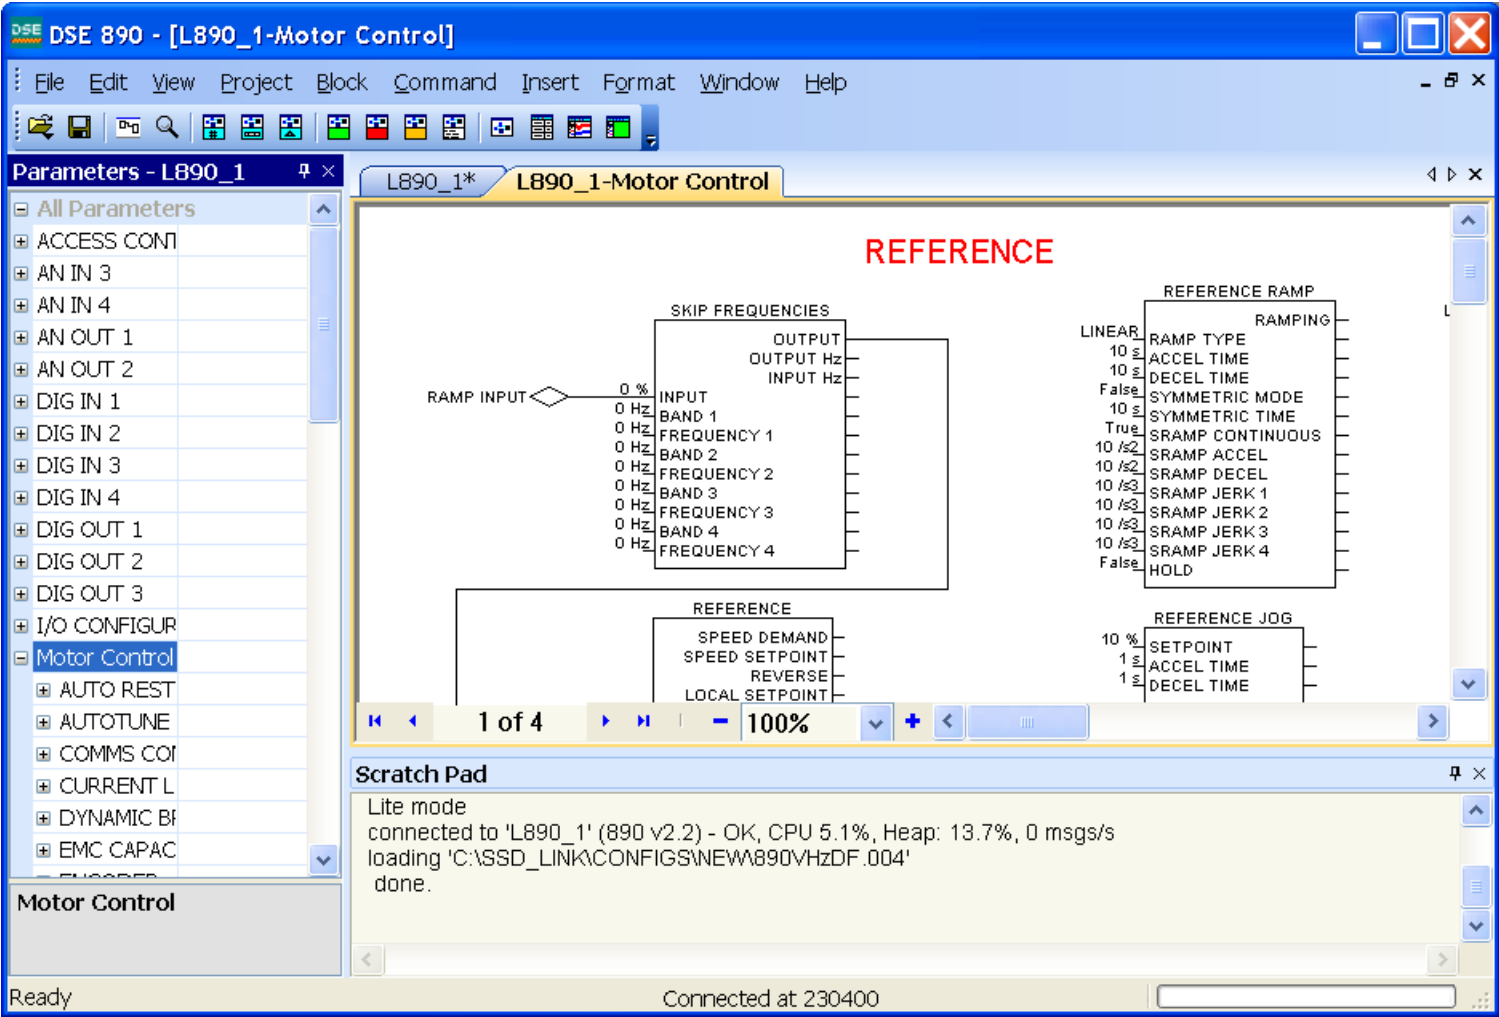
DSE 890 - [L890_1-Motor Control]

File Edit View Project Block Command Insert Format Window Help

Parameters - L890_1

All Parameters
ACCESS CONT
AN IN 3
AN IN 4
AN OUT 1
AN OUT 2
DIG IN 1
DIG IN 2
DIG IN 3
DIG IN 4
DIG OUT 1
DIG OUT 2
DIG OUT 3
I/O CONFIGUR
Motor Control
AUTO REST
AUTOTUNE
COMMS COI
CURRENT L
DYNAMIC BI
EMC CAPAC

Motor Control

L890_1*
L890_1-Motor Control

REFERENCE

SKIP FREQUENCIES
OUTPUT
OUTPUT Hz
INPUT Hz
RAMP INPUT
0 % INPUT
0 Hz BAND 1
0 Hz FREQUENCY 1
0 Hz BAND 2
0 Hz FREQUENCY 2
0 Hz BAND 3
0 Hz FREQUENCY 3
0 Hz BAND 4
0 Hz FREQUENCY 4

REFERENCE RAMP
RAMPING
LINEAR RAMP TYPE
10 s ACCEL TIME
10 s DECEL TIME
False SYMMETRIC MODE
10 s SYMMETRIC TIME
True SRAMP CONTINUOUS
10 /s2 SRAMP ACCEL
10 /s2 SRAMP DECEL
10 /s3 SRAMP JERK 1
10 /s3 SRAMP JERK 2
10 /s3 SRAMP JERK 3
10 /s3 SRAMP JERK 4
False HOLD

REFERENCE
SPEED DEMAND
SPEED SETPOINT
REVERSE
LOCAL SETPOINT

REFERENCE JOG
10 % SETPOINT
1 s ACCEL TIME
1 s DECEL TIME

1 of 4
100%

Scratch Pad
Lite mode
connected to 'L890_1' (890 v2.2) - OK, CPU 5.1%, Heap: 13.7%, 0 msgs/s
loading 'C:\SSD_LINK\CONFIGS\NEW\890VHzDF.004'
done.

Ready
Connected at 230400